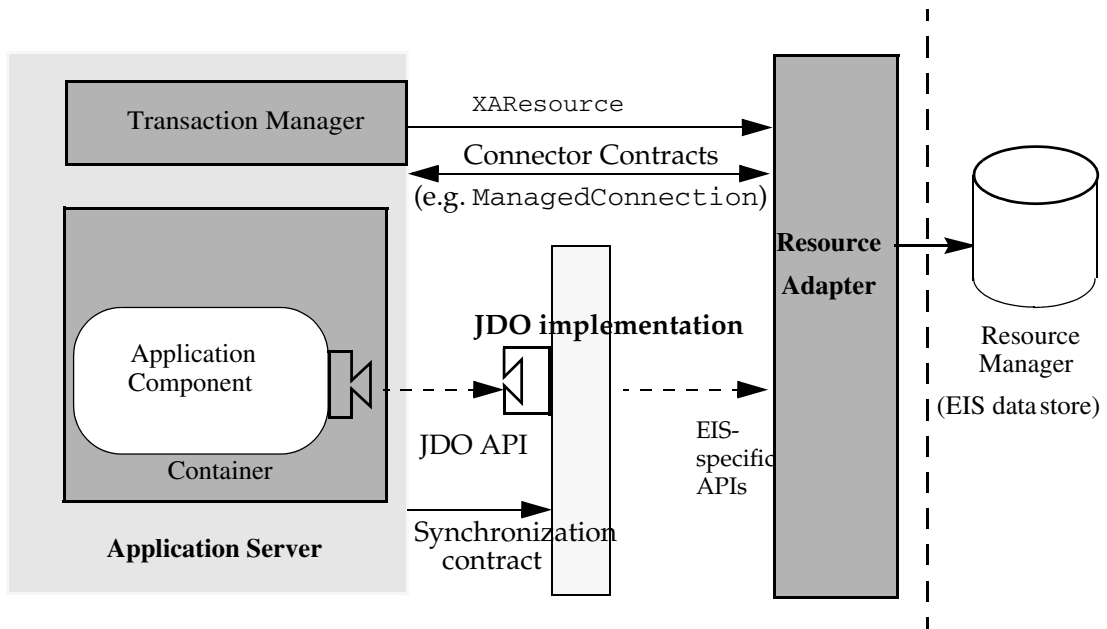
Transaction Manager

XAResource

Connector Contracts (e.g. ManagedConnection)

Resource Adapter

Application Component

Container

JDO implementation

JDO API

EIS-specific APIs

Resource Manager (EIS data store)

Application Server

Synchronization contract